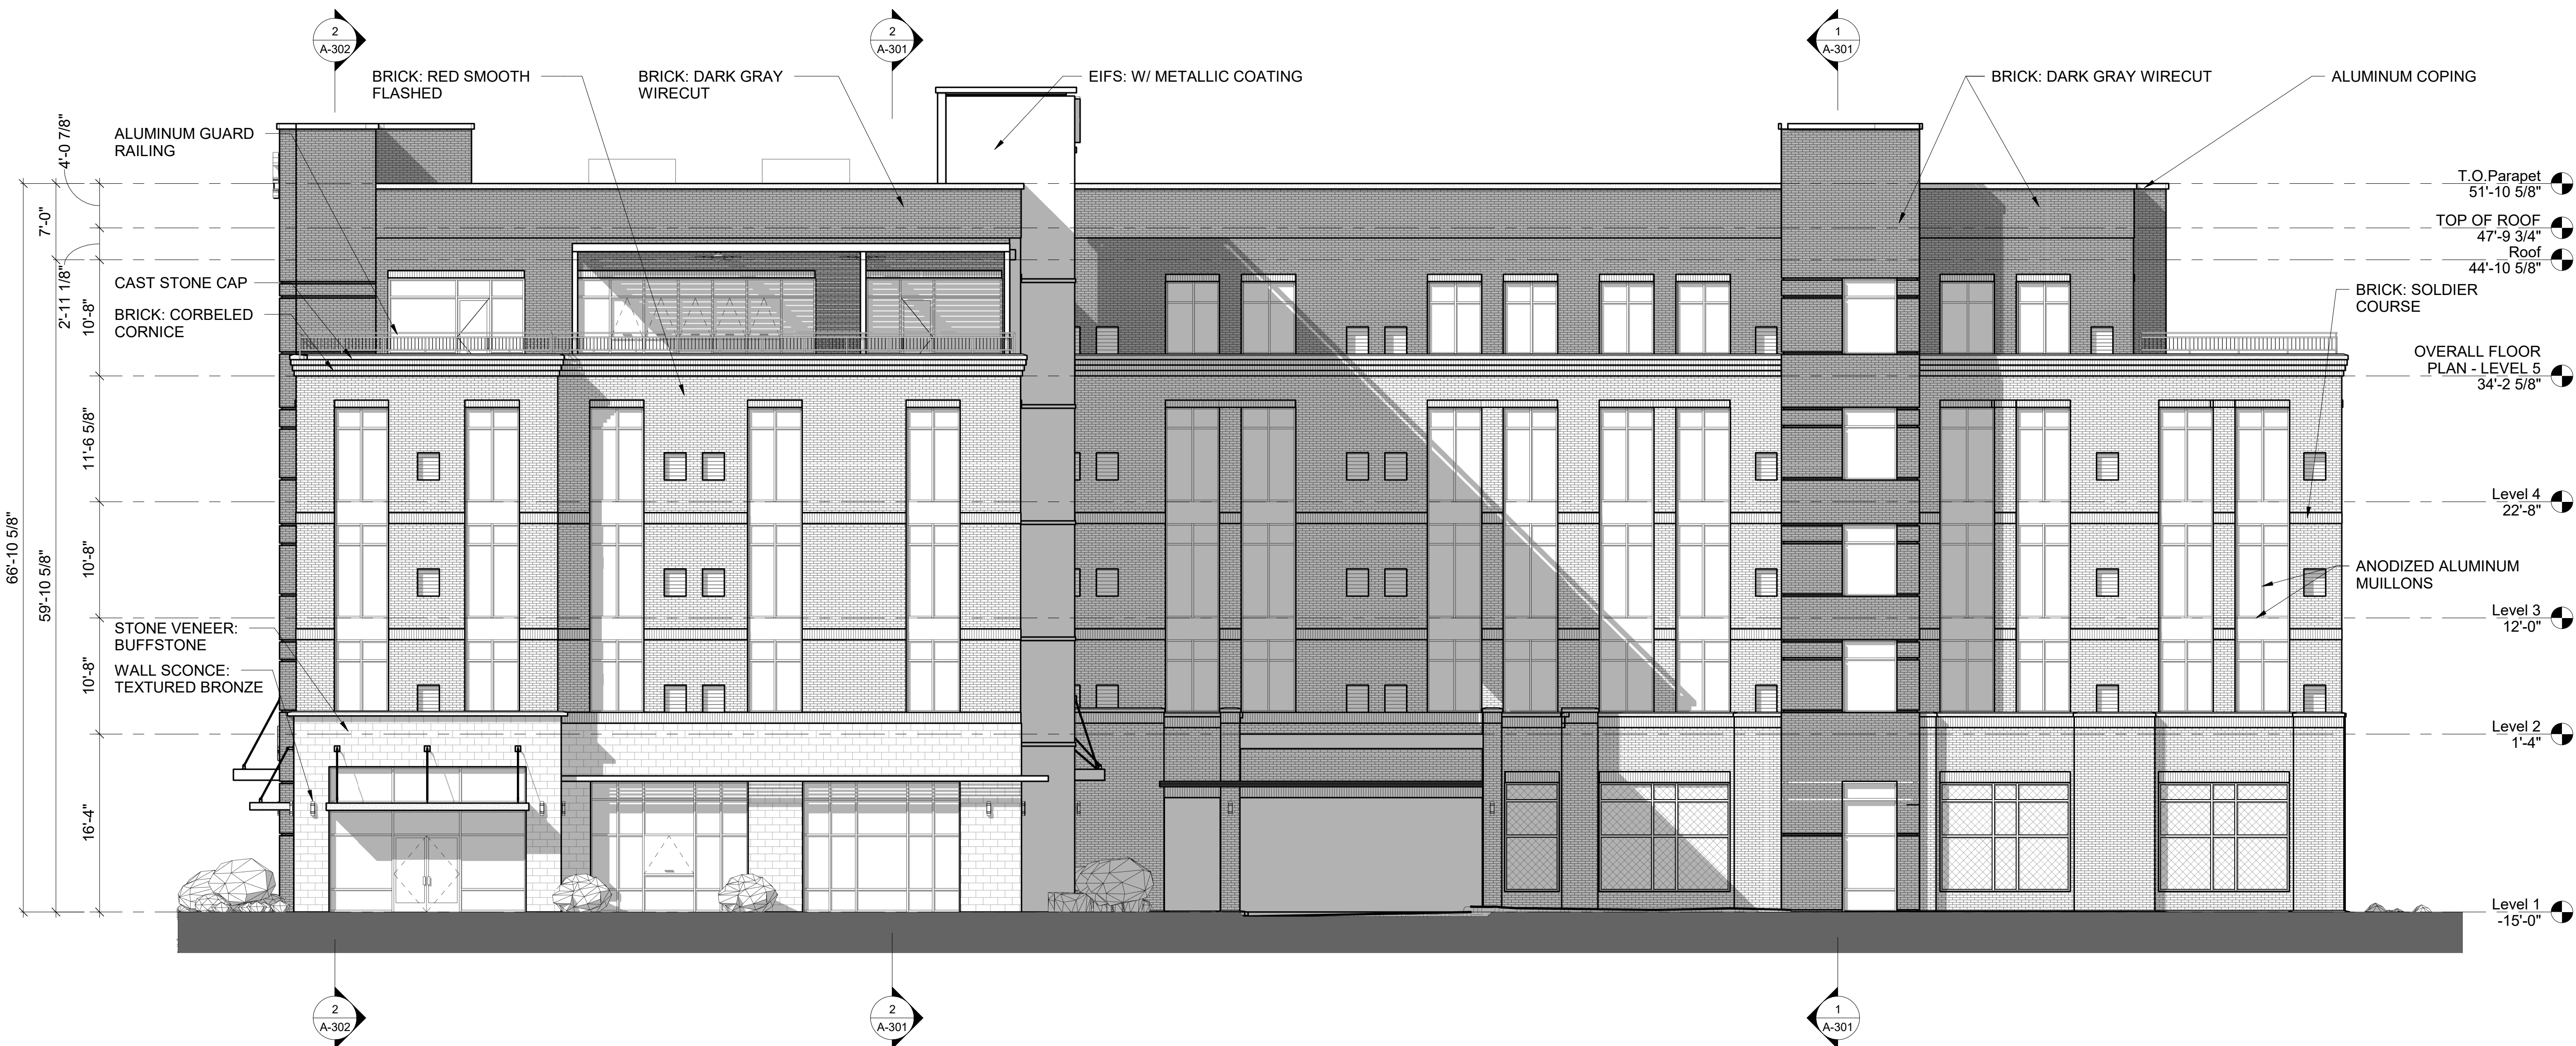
2
A-302

2
A-301

1
A-301

BRICK: RED SMOOTH FLASHED

BRICK: DARK GRAY WIRECUT

EIFS: W/ METALLIC COATING

BRICK: DARK GRAY WIRECUT

ALUMINUM COPING

ALUMINUM GUARD RAILING

T.O.Parapet
51'-10 5/8"

TOP OF ROOF
47'-9 3/4"

Roof
44'-10 5/8"

CAST STONE CAP

BRICK: CORBELED CORNICE

BRICK: SOLDIER COURSE

OVERALL FLOOR PLAN - LEVEL 5
34'-2 5/8"

Level 4
22'-8"

ANODIZED ALUMINUM MUILLONS

Level 3
12'-0"

STONE VENEER: BUFFSTONE

WALL SCONCE: TEXTURED BRONZE

Level 2
1'-4"

Level 1
-15'-0"

4'-0 7/8"
7'-0"
2'-11 1/8"
10'-8"
11'-6 5/8"
10'-8"
10'-8"
16'-4"
66'-10 5/8"
59'-10 5/8"

2
A-302

2
A-301

1
A-301